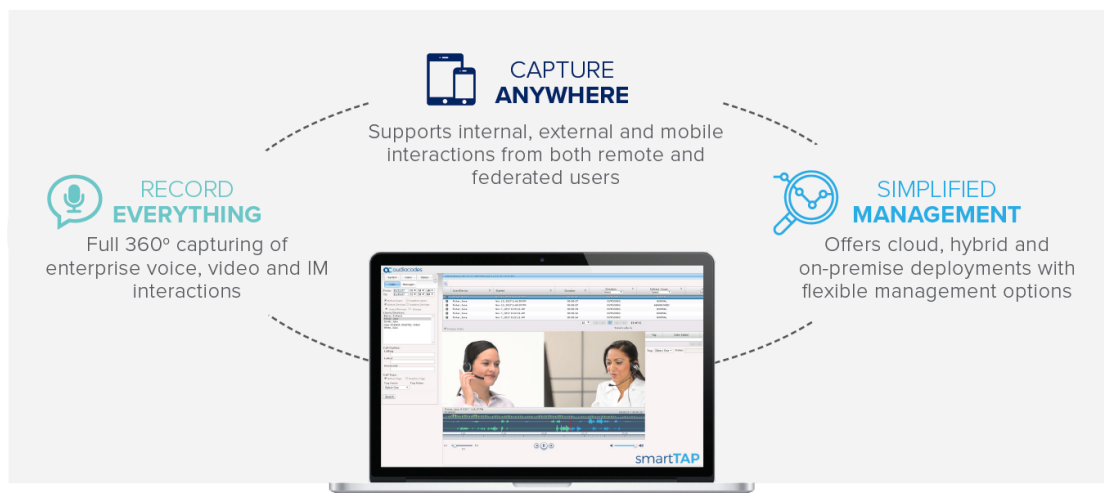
CAPTURE
ANYWHERE

Supports internal, external and mobile interactions from both remote and federated users

RECORD
EVERYTHING

Full 360º capturing of enterprise voice, video and IM interactions

SIMPLIFIED
MANAGEMENT

Offers cloud, hybrid and on-premise deployments with flexible management options

audiocodes

smartTAP